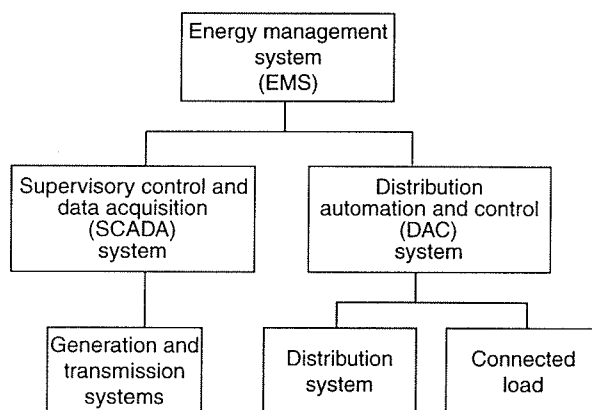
Energy management system (EMS)

Supervisory control and data acquisition (SCADA) system

Distribution automation and control (DAC) system

Generation and transmission systems

Distribution system

Connected load